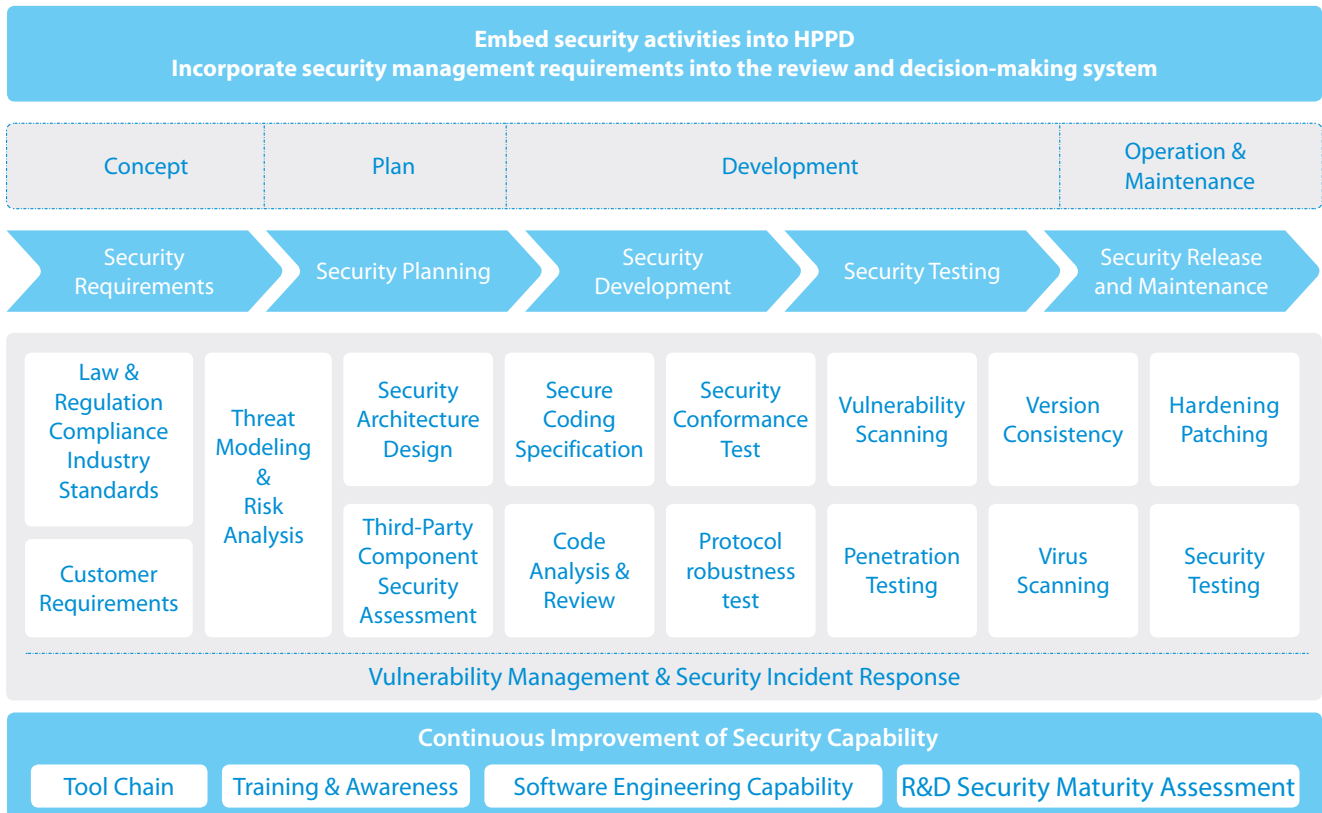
Embed security activities into HPPD
Incorporate security management requirements into the review and decision-making system

Concept

Plan

Development

Operation & Maintenance

Security Requirements

Security Planning

Security Development

Security Testing

Security Release and Maintenance

Law & Regulation Compliance Industry Standards

Customer Requirements

Threat Modeling & Risk Analysis

Security Architecture Design

Third-Party Component Security Assessment

Secure Coding Specification

Code Analysis & Review

Security Conformance Test

Protocol robustness test

Vulnerability Scanning

Penetration Testing

Version Consistency

Virus Scanning

Hardening Patching

Security Testing

Vulnerability Management & Security Incident Response

Continuous Improvement of Security Capability

Tool Chain

Training & Awareness

Software Engineering Capability

R&D Security Maturity Assessment